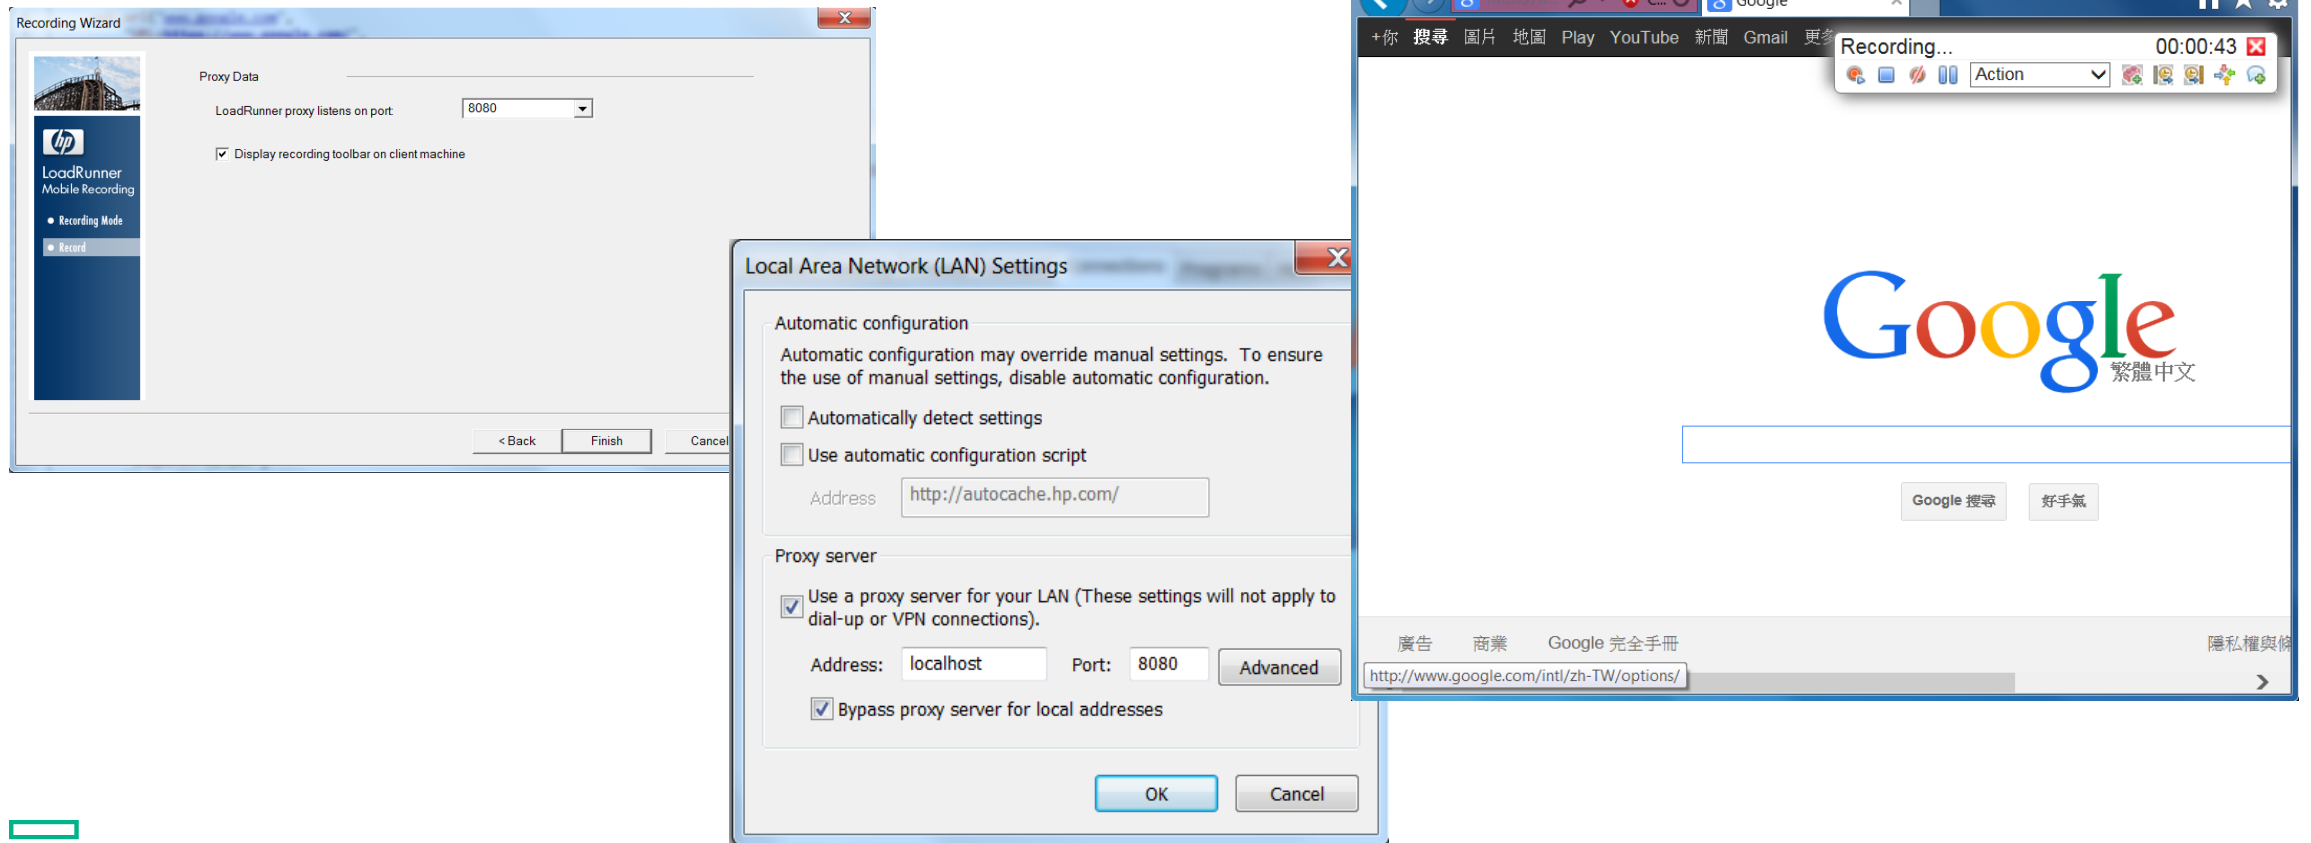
Recording Wizard

LoadRunner Mobile Recording

Recording Mode

Record

Proxy Data

LoadRunner proxy listens on port 8080

Display recording toolbar on client machine

< Back Finish Cancel

Local Area Network (LAN) Settings

Automatic configuration

Automatic configuration may override manual settings. To ensure the use of manual settings, disable automatic configuration.

Automatically detect settings

Use automatic configuration script

Address http://autocache.hp.com/

Proxy server

Use a proxy server for your LAN (These settings will not apply to dial-up or VPN connections).

Address: localhost Port: 8080 Advanced

Bypass proxy server for local addresses

OK Cancel

Google

+你 搜尋 圖片 地圖 Play YouTube 新聞 Gmail 更多

Recording... 00:00:43

Action

Google 繁體中文

Google 搜尋 好手氣

廣告 商業 Google 完全手冊 隱私權與條

http://www.google.com/intl/zh-TW/options/